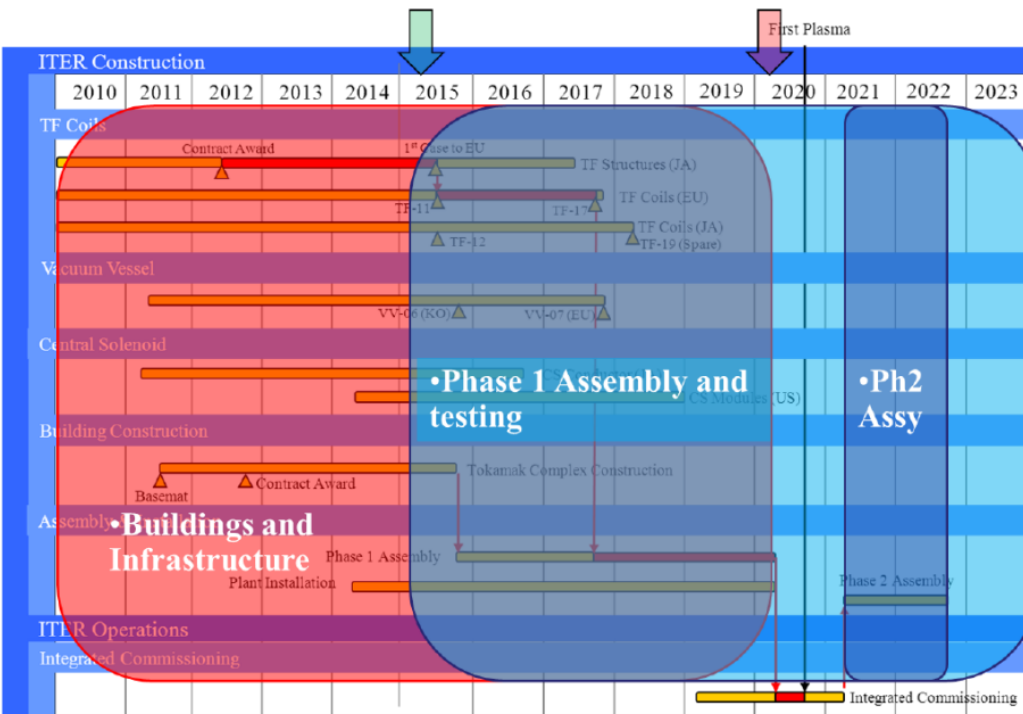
First Plasma

ITER Construction

| 2010 | 2011 | 2012 | 2013 | 2014 | 2015 | 2016 | 2017 | 2018 | 2019 | 2020 | 2021 | 2022 | 2023 |
|---|---|---|---|---|---|---|---|---|---|---|---|---|---|

TF Coils

Contract Award

1st Case to EU

TF Structures (JA)

TF Coils (EU)

TF-11

TF-17

TF Coils (JA)

TF-12

TF-19 (Spare)

Vacuum Vessel

VV-06 (KO)

VV-07 (EU)

Central Solenoid

•Phase 1 Assembly and testing

•Ph2 Assy

CS Modules (US)

Building Construction

Tokamak Complex Construction

Basemat

Contract Award

Assembly

•Buildings and Infrastructure

Phase 1 Assembly

Plant Installation

Phase 2 Assembly

ITER Operations

Integrated Commissioning

Integrated Commissioning